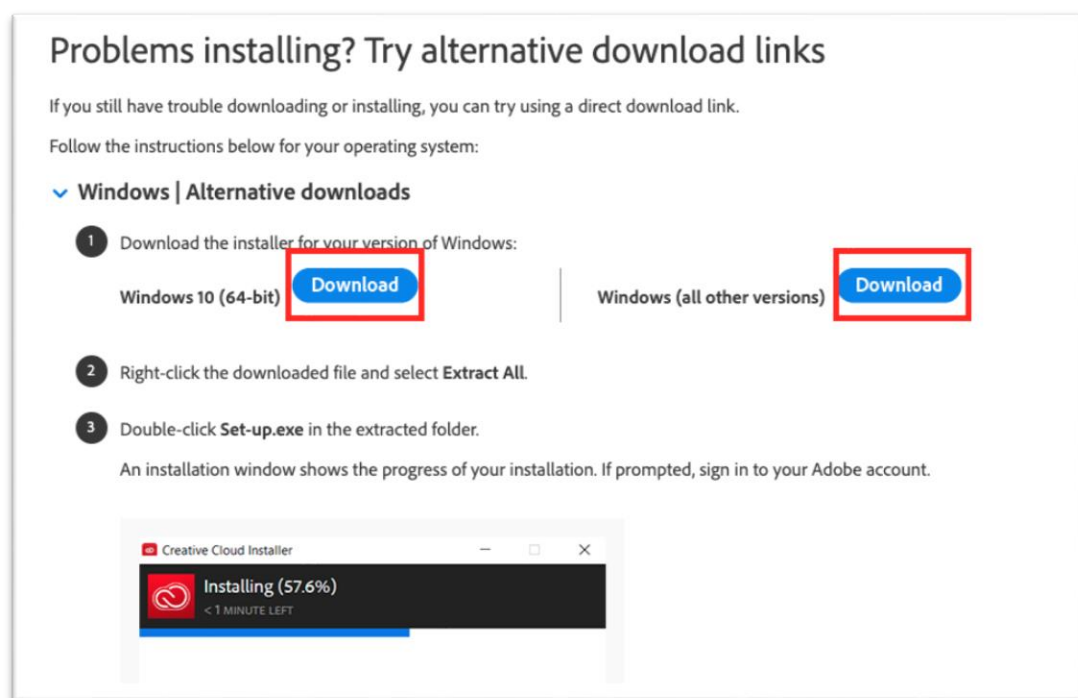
Problems installing? Try alternative download links

If you still have trouble downloading or installing, you can try using a direct download link.

Follow the instructions below for your operating system:

Windows | Alternative downloads

1 Download the installer for your version of Windows:

Windows 10 (64-bit) Download

Windows (all other versions) Download

2 Right-click the downloaded file and select Extract All.

3 Double-click Set-up.exe in the extracted folder.

An installation window shows the progress of your installation. If prompted, sign in to your Adobe account.

Creative Cloud Installer

Installing (57.6%)

< 1 MINUTE LEFT